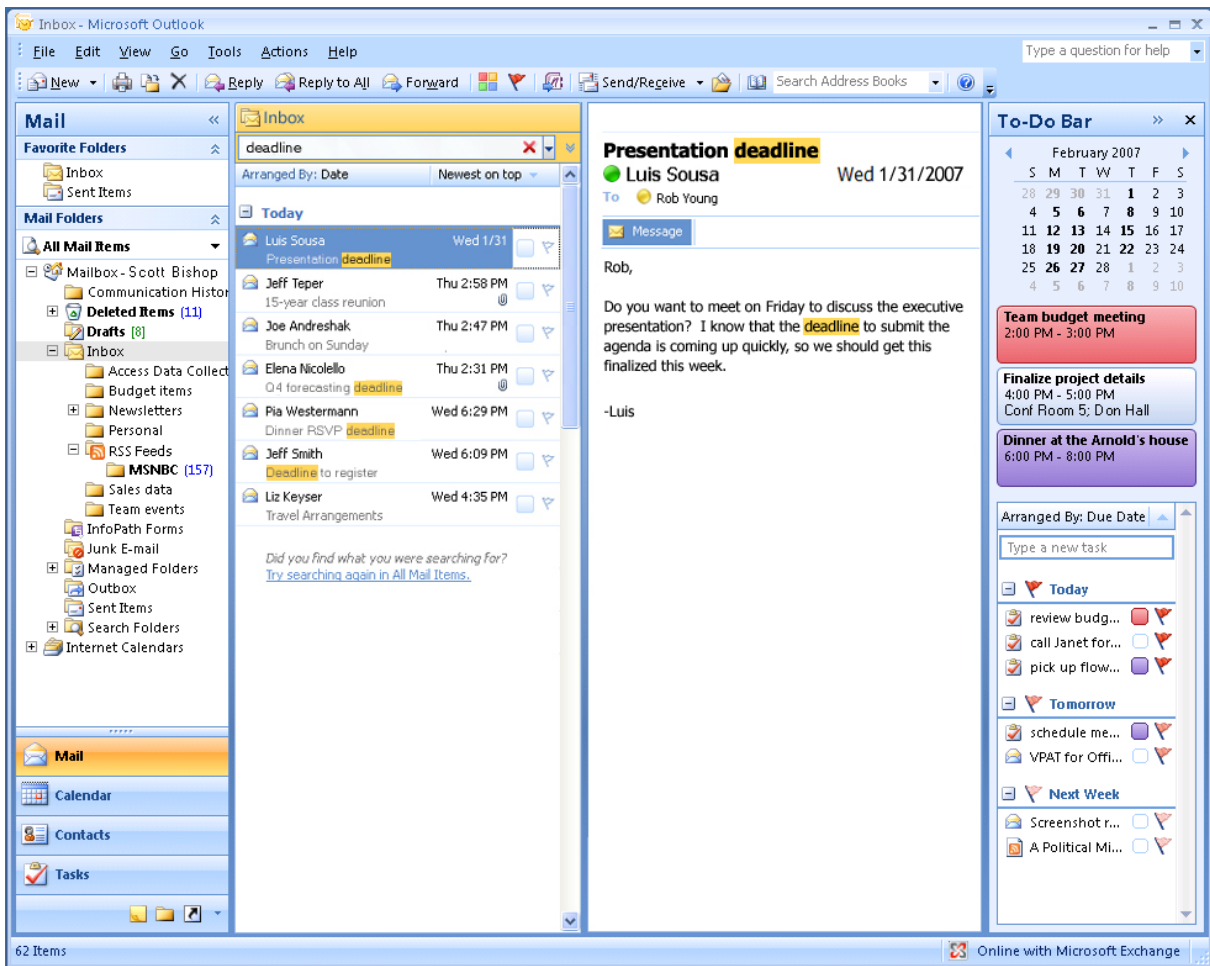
Inbox - Microsoft Outlook

File Edit View Go Tools Actions Help

Type a question for help

New Reply Reply to All Forward Send/Receive Search Address Books

Mail

Favorite Folders

Inbox
Sent Items

Mail Folders

All Mail Items

Mailbox - Scott Bishop
Communication Histor
Deleted Items (11)
Drafts [8]
Inbox
Access Data Collect
Budget items
Newsletters
Personal
RSS Feeds
MSNBC (157)
Sales data
Team events
InfoPath Forms
Junk E-mail
Managed Folders
Outbox
Sent Items
Search Folders
Internet Calendars

Mail
Calendar
Contacts
Tasks

Inbox

deadline

Arranged By: Date Newest on top

Today

Luis Sousa Wed 1/31
Presentation deadline

Jeff Teper Thu 2:58 PM
15-year class reunion

Joe Andreshak Thu 2:47 PM
Brunch on Sunday

Elena Nicolello Thu 2:31 PM
Q4 forecasting deadline

Pia Westermann Wed 6:29 PM
Dinner RSVP deadline

Jeff Smith Wed 6:09 PM
Deadline to register

Liz Keyser Wed 4:35 PM
Travel Arrangements

Did you find what you were searching for?
Try searching again in All Mail Items.

Presentation deadline
Luis Sousa Wed 1/31/2007
To Rob Young

Message

Rob,

Do you want to meet on Friday to discuss the executive presentation? I know that the deadline to submit the agenda is coming up quickly, so we should get this finalized this week.

-Luis

To-Do Bar

February 2007

| S | M | T | W | T | F | S |
|---|---|---|---|---|---|---|
| 28 | 29 | 30 | 31 | 1 | 2 | 3 |
| 4 | 5 | 6 | 7 | 8 | 9 | 10 |
| 11 | 12 | 13 | 14 | 15 | 16 | 17 |
| 18 | 19 | 20 | 21 | 22 | 23 | 24 |
| 25 | 26 | 27 | 28 | 1 | 2 | 3 |
| 4 | 5 | 6 | 7 | 8 | 9 | 10 |

Team budget meeting
2:00 PM - 3:00 PM

Finalize project details
4:00 PM - 5:00 PM
Conf Room 5; Don Hall

Dinner at the Arnold's house
6:00 PM - 8:00 PM

Arranged By: Due Date

Type a new task

Today
review budg...
call Janet for...
pick up flow...

Tomorrow
schedule me...
VPAT for Offi...

Next Week
Screenshot r...
A Political Mi...

62 Items

Online with Microsoft Exchange